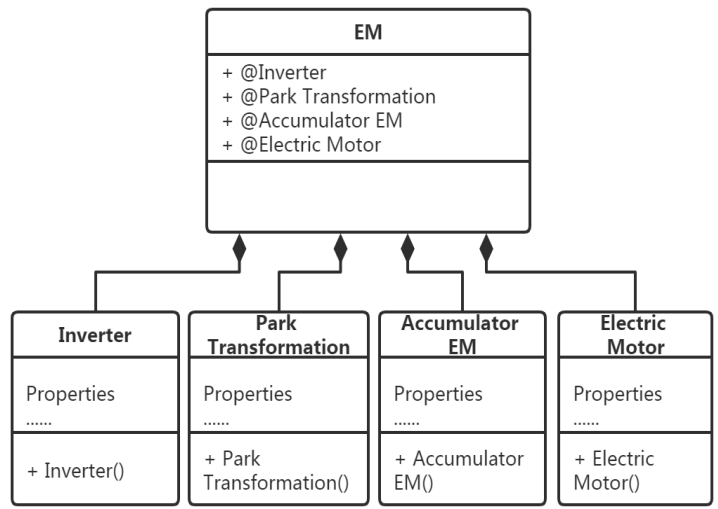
EM

+ @Inverter
+ @Park Transformation
+ @Accumulator EM
+ @Electric Motor

Inverter

Properties
......

+ Inverter()

Park Transformation

Properties
......

+ Park Transformation()

Accumulator EM

Properties
......

+ Accumulator EM()

Electric Motor

Properties
......

+ Electric Motor()